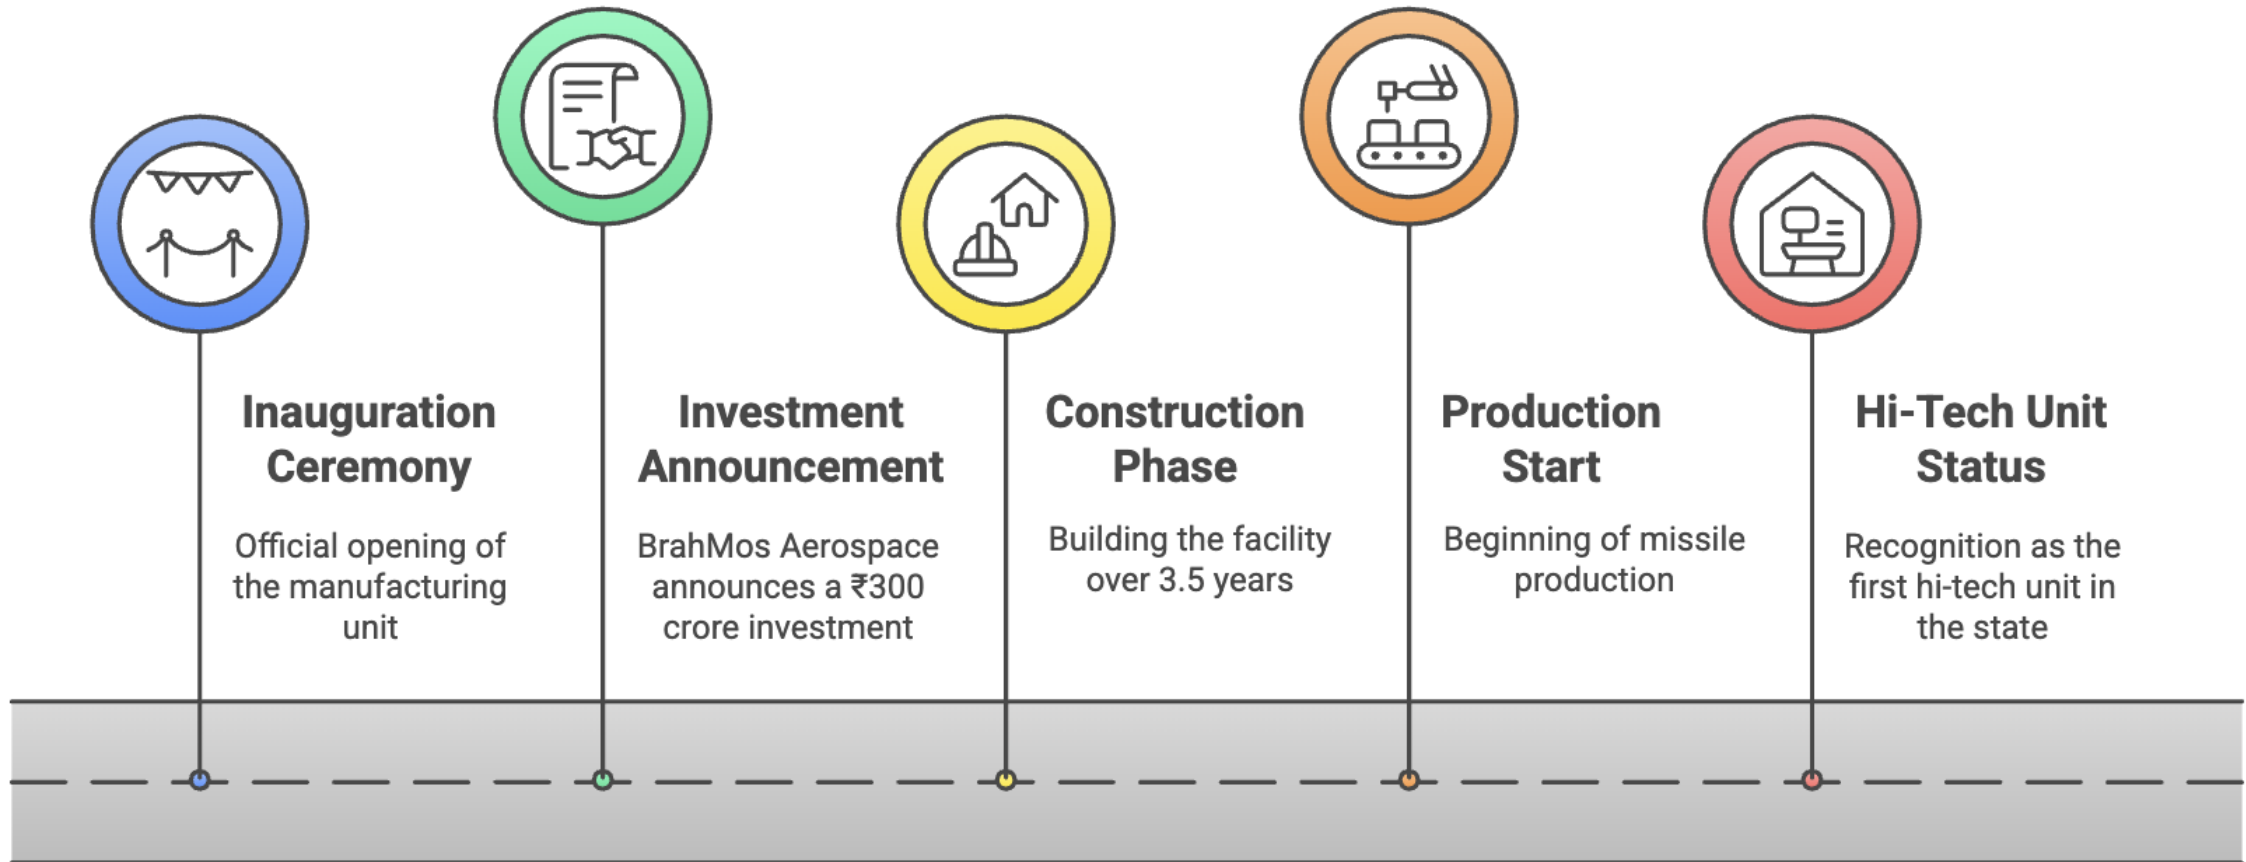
Inauguration Ceremony

Official opening of the manufacturing unit

Investment Announcement

BrahMos Aerospace announces a ₹300 crore investment

Construction Phase

Building the facility over 3.5 years

Production Start

Beginning of missile production

Hi-Tech Unit Status

Recognition as the first hi-tech unit in the state